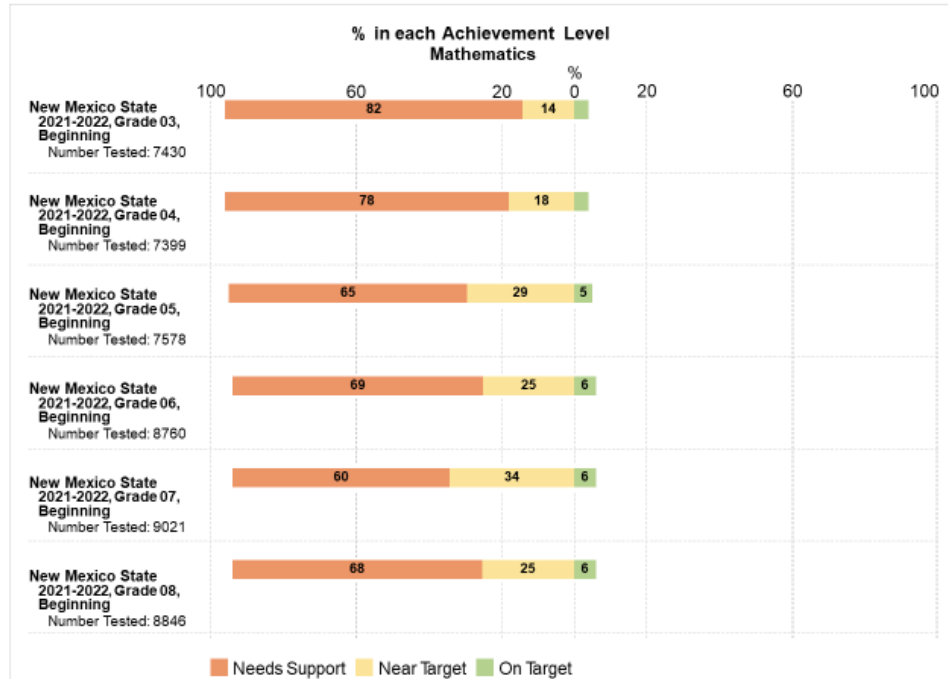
% in each Achievement Level
Mathematics

%

100 60 20 0 20 60 100

New Mexico State 2021-2022, Grade 03, Beginning
Number Tested: 7430
82 14

New Mexico State 2021-2022, Grade 04, Beginning
Number Tested: 7399
78 18

New Mexico State 2021-2022, Grade 05, Beginning
Number Tested: 7578
65 29 5

New Mexico State 2021-2022, Grade 06, Beginning
Number Tested: 8760
69 25 6

New Mexico State 2021-2022, Grade 07, Beginning
Number Tested: 9021
60 34 6

New Mexico State 2021-2022, Grade 08, Beginning
Number Tested: 8846
68 25 6

Needs Support Near Target On Target